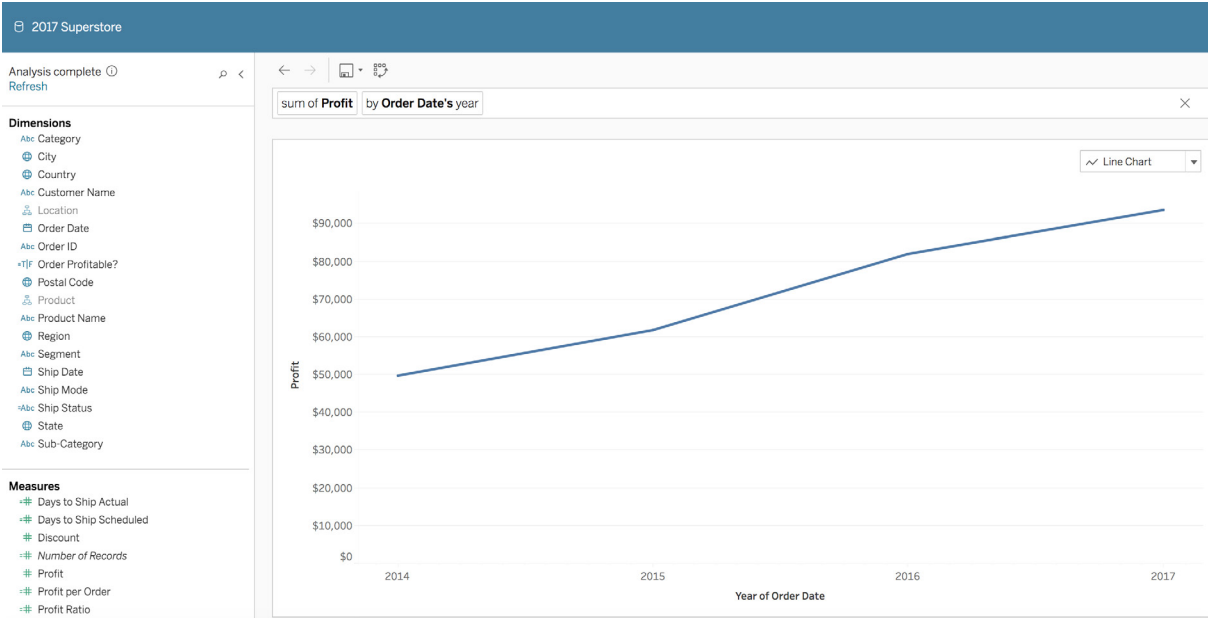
2017 Superstore

Analysis complete ⓘ
Refresh

Dimensions
Abc Category
City
Country
Abc Customer Name
Location
Order Date
Abc Order ID
T|F Order Profitable?
Postal Code
Product
Abc Product Name
Region
Abc Segment
Ship Date
Abc Ship Mode
Abc Ship Status
State
Abc Sub-Category

Measures
Days to Ship Actual
Days to Ship Scheduled
Discount
Number of Records
Profit
Profit per Order
Profit Ratio

sum of Profit by Order Date's year

Line Chart

$90,000
$80,000
$70,000
$60,000
$50,000
$40,000
$30,000
$20,000
$10,000
$0
Profit

2014
2015
2016
2017
Year of Order Date